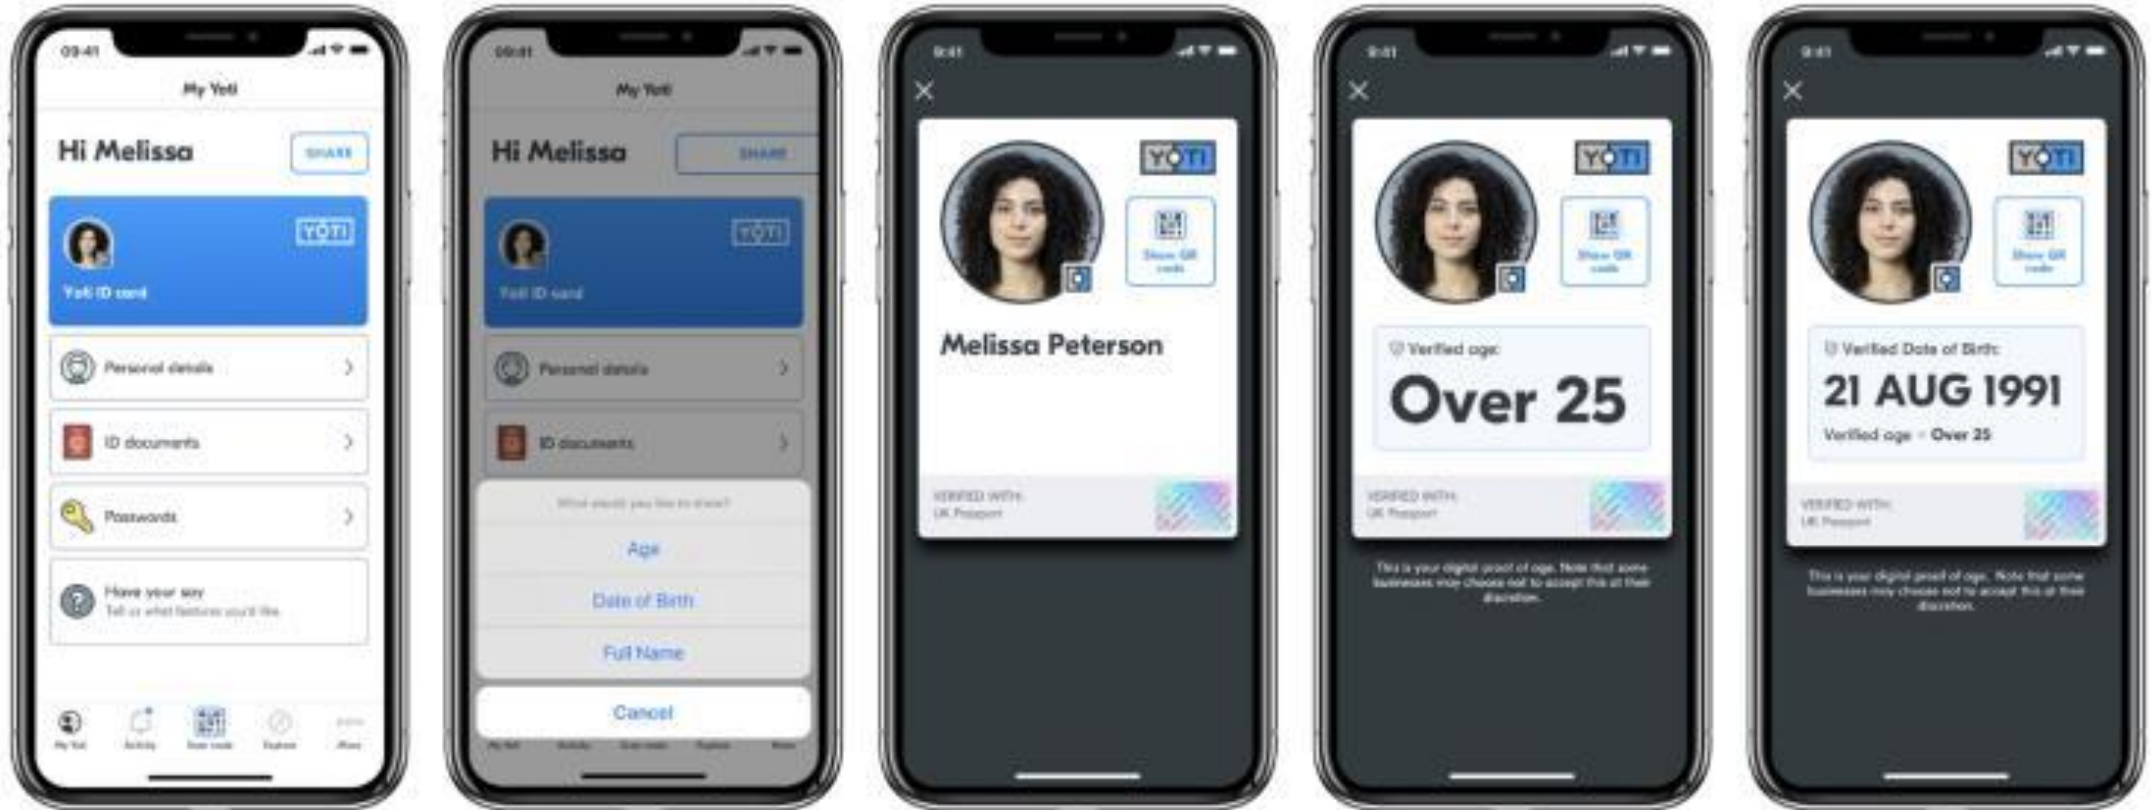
09:41

My Yoti

Hi Melissa

SHARE

YOTI

Yoti ID card

Personal details

ID documents

Passwords

Have your say
Tell us what features you'd like

My Yoti Activity Scan code Explore More

09:41

My Yoti

Hi Melissa

SHARE

YOTI

Yoti ID card

Personal details

ID documents

What would you like to share?

Age

Date of Birth

Full Name

Cancel

9:41

YOTI

Show QR code

Melissa Peterson

VERIFIED WITH:
UK Passport

9:41

YOTI

Show QR code

Verified age:

Over 25

VERIFIED WITH:
UK Passport

This is your digital proof of age. Note that some businesses may choose not to accept this at their discretion.

9:41

YOTI

Show QR code

Verified Date of Birth:

21 AUG 1991

Verified age - Over 25

VERIFIED WITH:
UK Passport

This is your digital proof of age. Note that some businesses may choose not to accept this at their discretion.